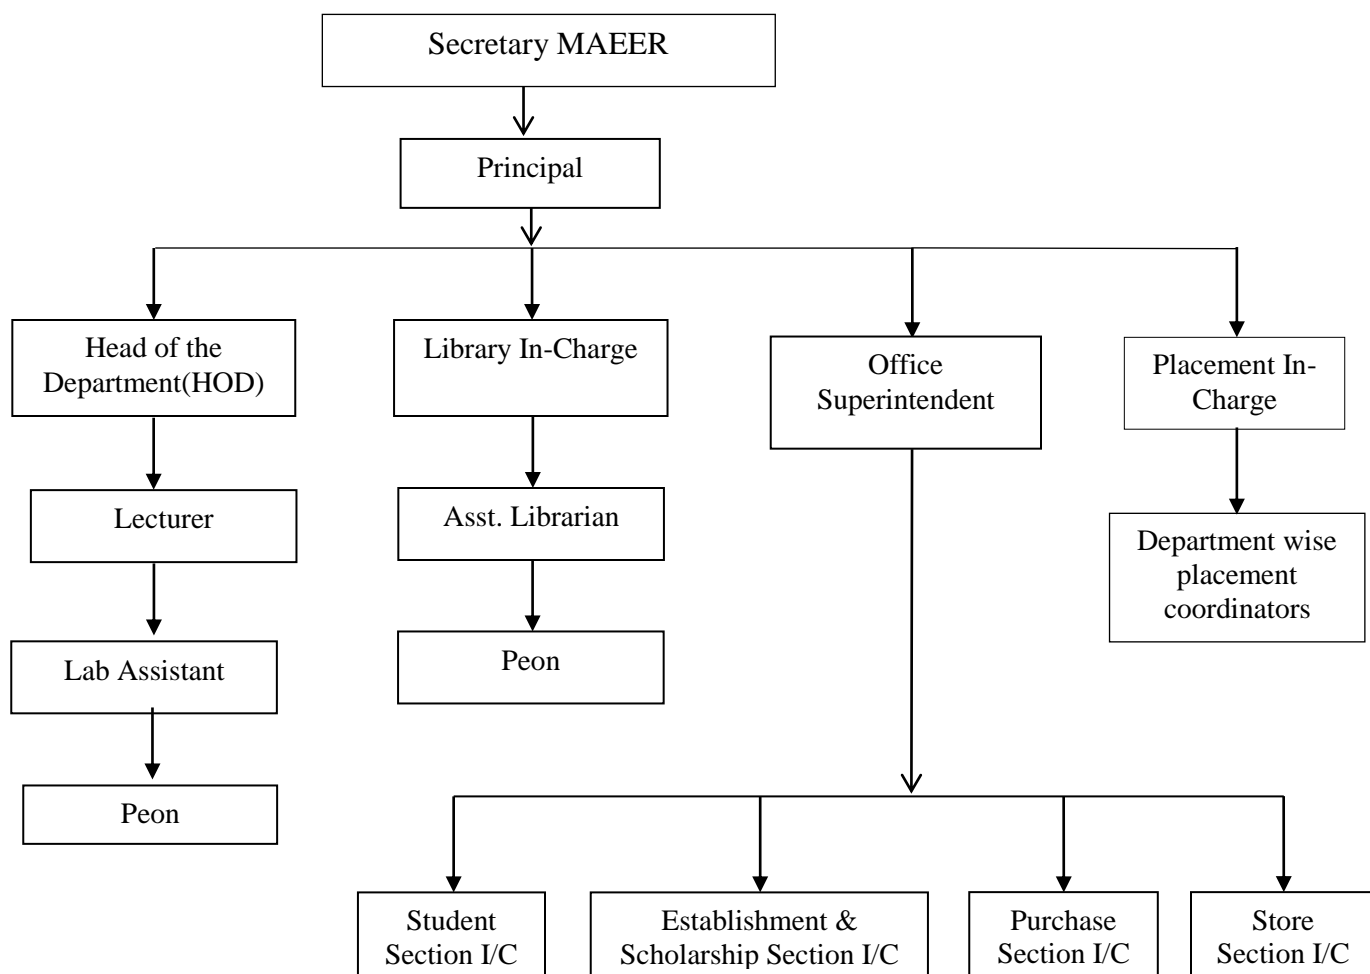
Secretary MAEER

Principal

Head of the Department(HOD)

Lecturer

Lab Assistant

Peon

Library In-Charge

Asst. Librarian

Peon

Office Superintendent

Placement In-Charge

Department wise placement coordinators

Student Section I/C

Establishment & Scholarship Section I/C

Purchase Section I/C

Store Section I/C